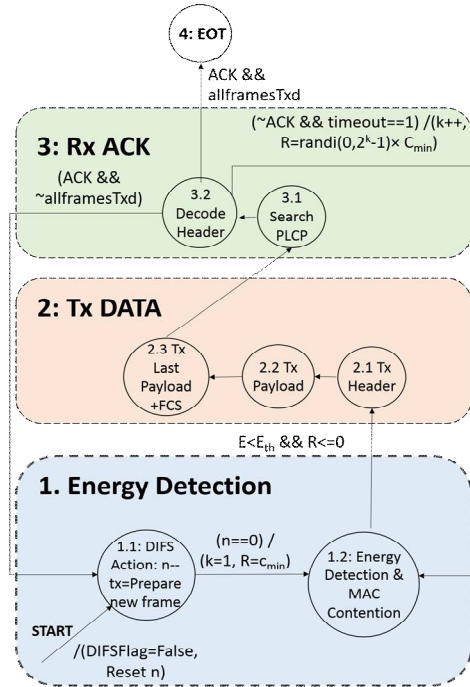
4: EOT

ACK && allframesTxd

3: Rx ACK

(~ACK && timeout==1) /(k++, R=randi(0,$2^k$-1)× $C_{min}$)

(ACK && ~allframesTxd)

3.2 Decode Header

3.1 Search PLCP

2: Tx DATA

2.3 Tx Last Payload +FCS

2.2 Tx Payload

2.1 Tx Header

E<$E_{th}$ && R<=0

1. Energy Detection

1.1: DIFS Action: n--tx=Prepare new frame

(n==0) / (k=1, R=$c_{min}$)

1.2: Energy Detection & MAC Contention

START

/(DIFSFlag=False, Reset n)